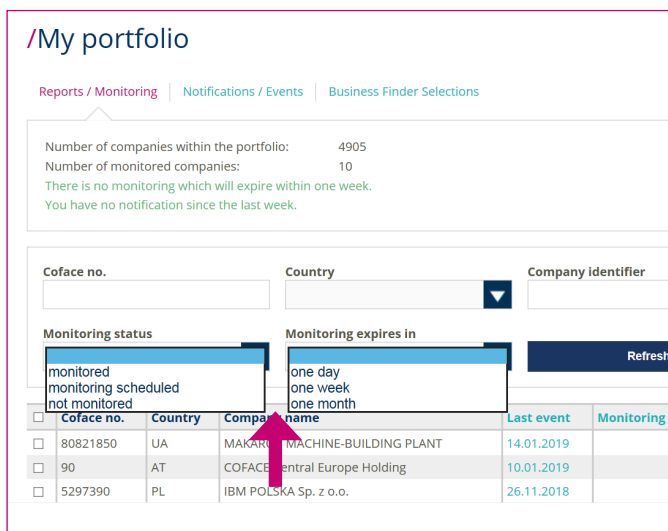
/My portfolio

Reports / Monitoring | Notifications / Events | Business Finder Selections

Number of companies within the portfolio: 4905
Number of monitored companies: 10
There is no monitoring which will expire within one week.
You have no notification since the last week.

Coface no.

Country

Company identifier

Monitoring status

monitored
monitoring scheduled
not monitored

Monitoring expires in

one day
one week
one month

Refresh

| | Coface no. | Country | Company name | Last event | Monitoring |
|---|---|---|---|---|---|
| ☐ | 80821850 | UA | MAKAR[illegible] MACHINE-BUILDING PLANT | 14.01.2019 | |
| ☐ | 90 | AT | COFACE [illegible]entral Europe Holding | 10.01.2019 | |
| ☐ | 5297390 | PL | IBM POLSKA Sp. z o.o. | 26.11.2018 | |